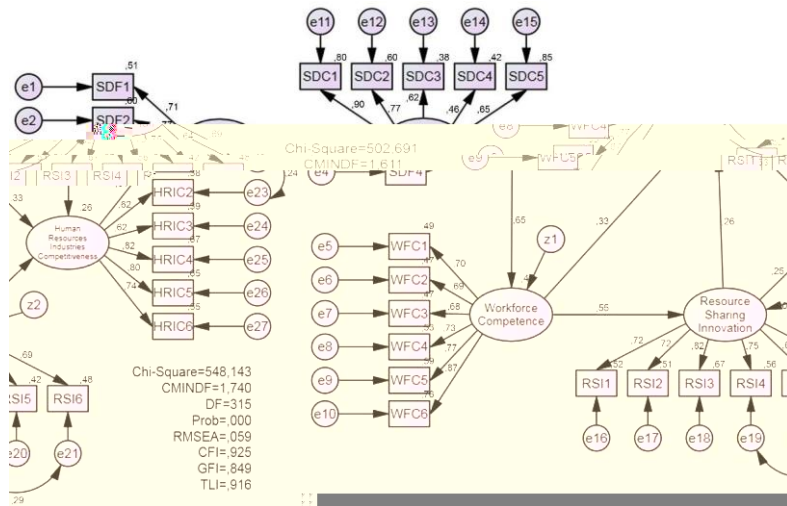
e11 e12 e13 e14 e15

,80 ,60 ,38 ,42 ,85

SDC1 SDC2 SDC3 SDC4 SDC5

,90 ,77 ,62 ,46 ,65

e1 SDF1 ,51

e2 SDF2 ,60

,71

Chi-Square=502,691
CMINDF=1,611

e4 SDF4

e8 WFC4

e9 WFC5

RSI3

RSI3 RSI4

,33

,26

Human Resources Industries Competitiveness

,62 HRIC2 ,38 e23 ,24

,62 HRIC3 ,39 e24

,82 HRIC4 ,67 e25

,80 HRIC5 ,65 e26

,74 HRIC6 ,55 e27

z2

,69

,42 ,48

RSI5 RSI6

e20 e21

,29

,65 ,33 ,26

z1

,49 e5 WFC1 ,70

,47 e6 WFC2 ,69

,47 e7 WFC3 ,68

,53 e8 WFC4 ,73

,59 e9 WFC5 ,77

,76 e10 WFC6 ,87

,4

Workforce Competence

,55

Resource Sharing Innovation

,25

,72 ,72 ,82 ,75

,52 ,51 ,67 ,56

RSI1 RSI2 RSI3 RSI4

e16 e17 e18 e19

Chi-Square=548,143
CMINDF=1,740
DF=315
Prob=,000
RMSEA=,059
CFI=,925
GFI=,849
TLI=,916